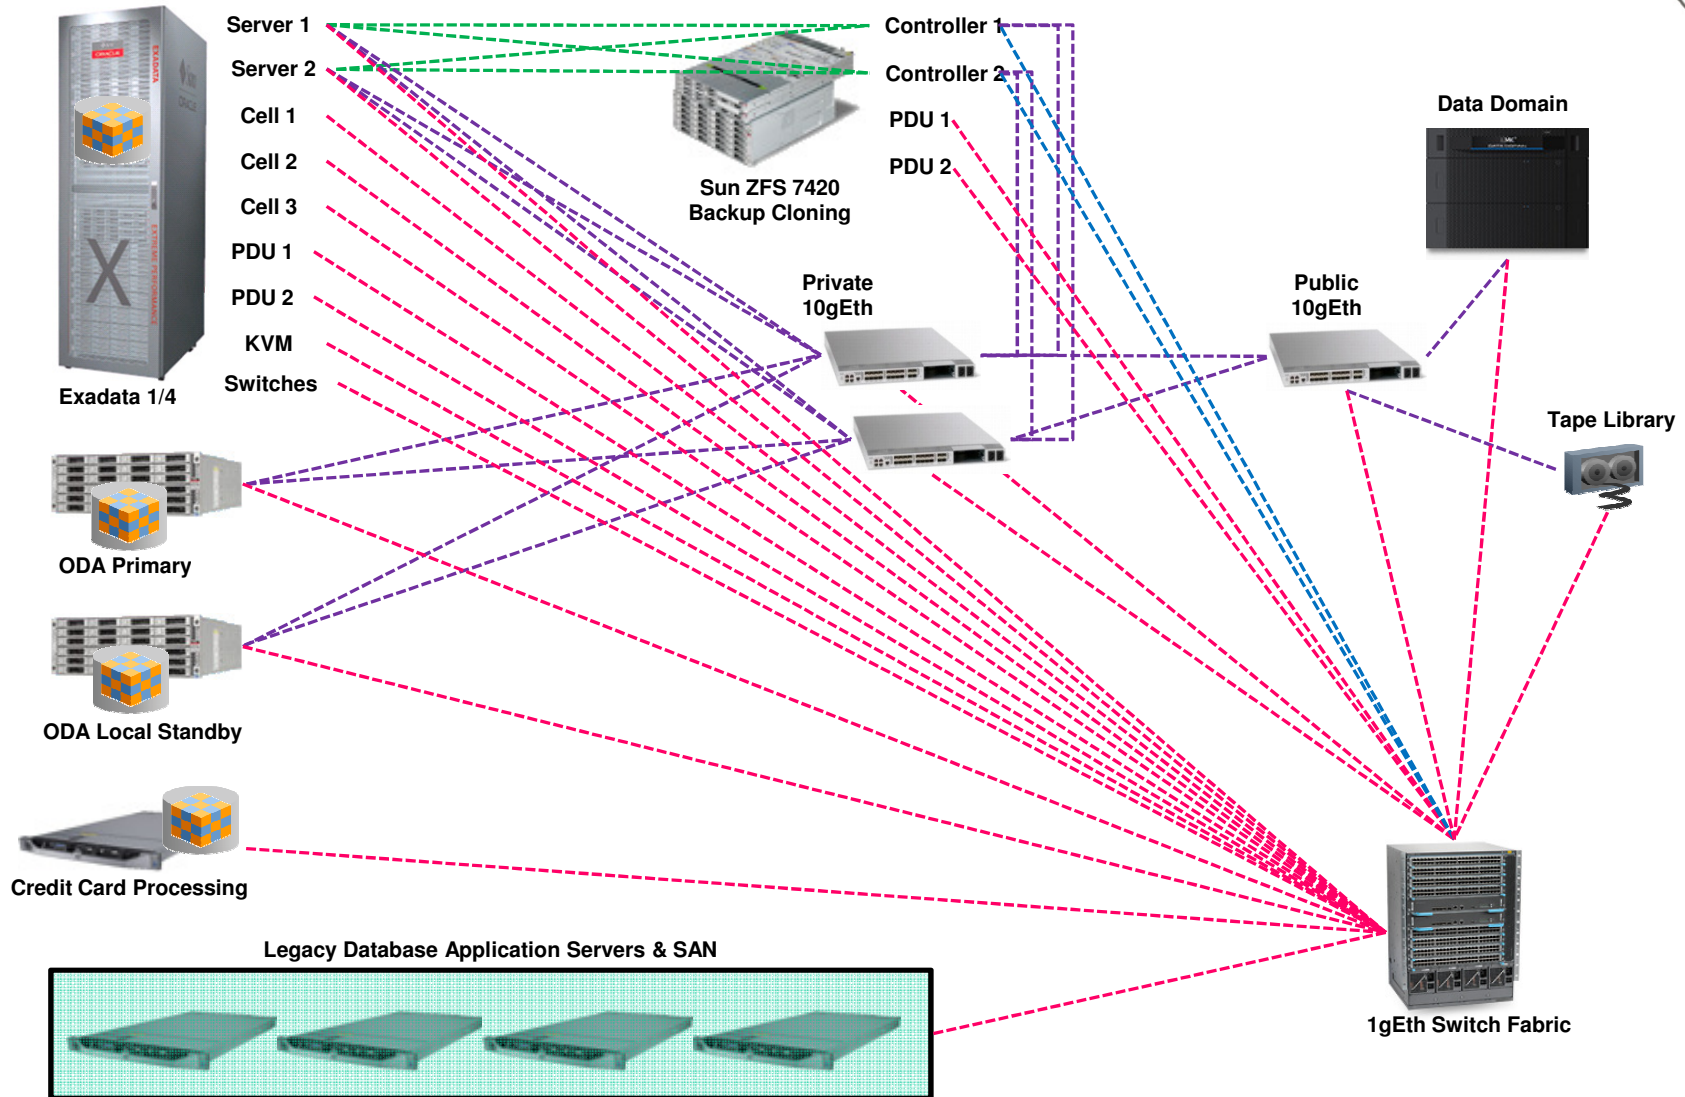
Server 1
Server 2
Cell 1
Cell 2
Cell 3
PDU 1
PDU 2
KVM
Switches
Exadata 1/4

Controller 1
Controller 2
PDU 1
PDU 2
Sun ZFS 7420
Backup Cloning

Data Domain

Private
10gEth

Public
10gEth

Tape Library

ODA Primary

ODA Local Standby

Credit Card Processing

Legacy Database Application Servers & SAN

1gEth Switch Fabric